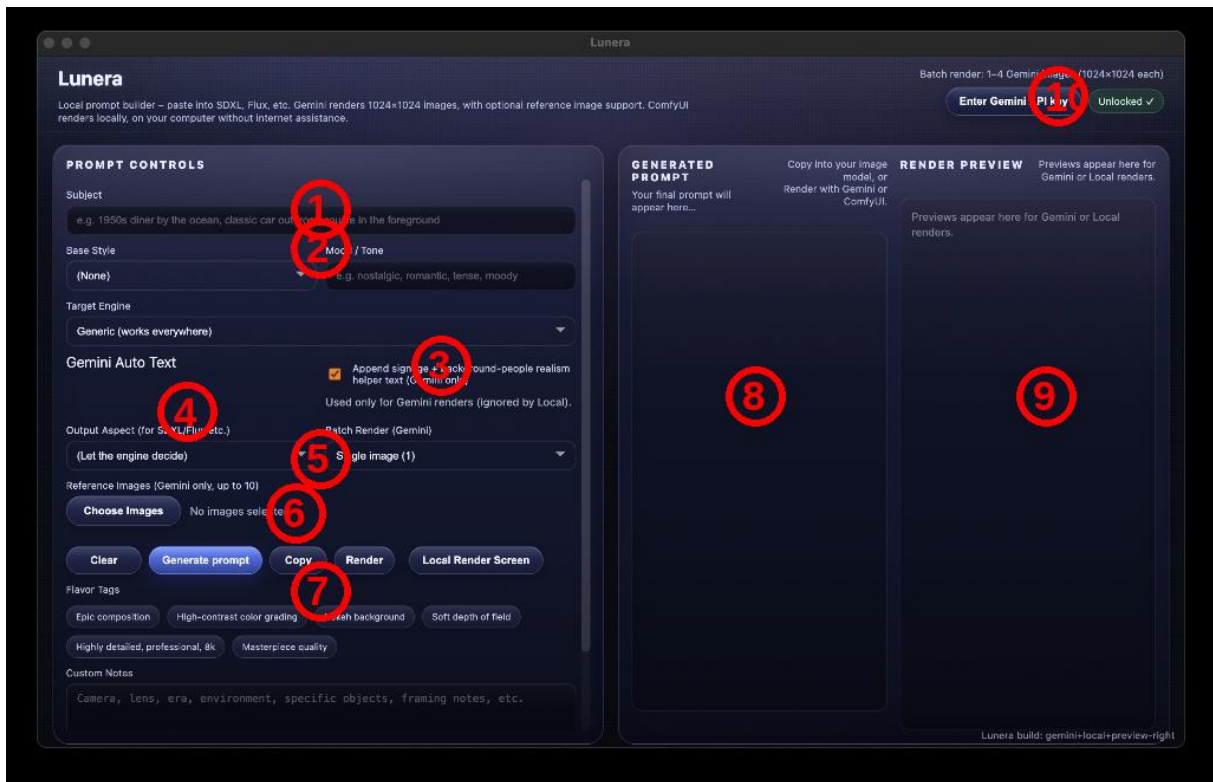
Lunera

Lunera

Local prompt builder – paste into SDXL, Flux, etc. Gemini renders 1024×1024 images, with optional reference image support. ComfyUI renders locally, on your computer without internet assistance.

Batch render: 1–4 Gemini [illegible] (1024×1024 each)

Enter Gemini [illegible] PI key

Unlocked ✓

10

PROMPT CONTROLS

Subject

e.g. 1950s diner by the ocean, classic car out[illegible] in the foreground

1

Base Style

(None)

2

Mo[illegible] / Tone

e.g. nostalgic, romantic, tense, moody

Target Engine

Generic (works everywhere)

Gemini Auto Text

3

Append sig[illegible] + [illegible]round-people realism helper text (G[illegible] only)

Used only for Gemini renders (ignored by Local).

4

Output Aspect (for S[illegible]XL/Flu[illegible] etc.)

(Let the engine decide)

5

Batch Render (Gemini)

S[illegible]gle image (1)

Reference Images (Gemini only, up to 10)

Choose Images

No images sele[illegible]te

6

Clear

Generate prompt

Copy

Render

Local Render Screen

7

Flavor Tags

Epic composition

High-contrast color grading

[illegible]keh background

Soft depth of field

Highly detailed, professional, 8k

Masterpiece quality

Custom Notes

Camera, lens, era, environment, specific objects, framing notes, etc.

GENERATED PROMPT

Your final prompt will appear here...

Copy into your image model, or Render with Gemini or ComfyUI.

8

RENDER PREVIEW

Previews appear here for Gemini or Local renders.

Previews appear here for Gemini or Local renders.

9

Lunera build: gemini+local+preview-right